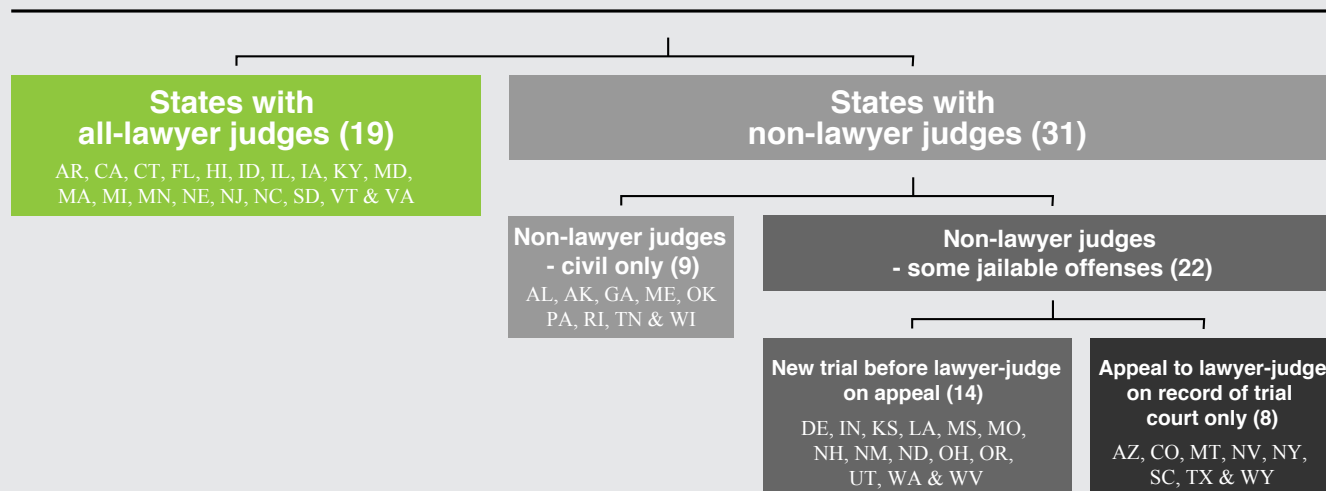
States with all-lawyer judges (19)

AR, CA, CT, FL, HI, ID, IL, IA, KY, MD, MA, MI, MN, NE, NJ, NC, SD, VT & VA

States with non-lawyer judges (31)

Non-lawyer judges - civil only (9)

AL, AK, GA, ME, OK PA, RI, TN & WI

Non-lawyer judges - some jailable offenses (22)

New trial before lawyer-judge on appeal (14)

DE, IN, KS, LA, MS, MO, NH, NM, ND, OH, OR, UT, WA & WV

Appeal to lawyer-judge on record of trial court only (8)

AZ, CO, MT, NV, NY, SC, TX & WY